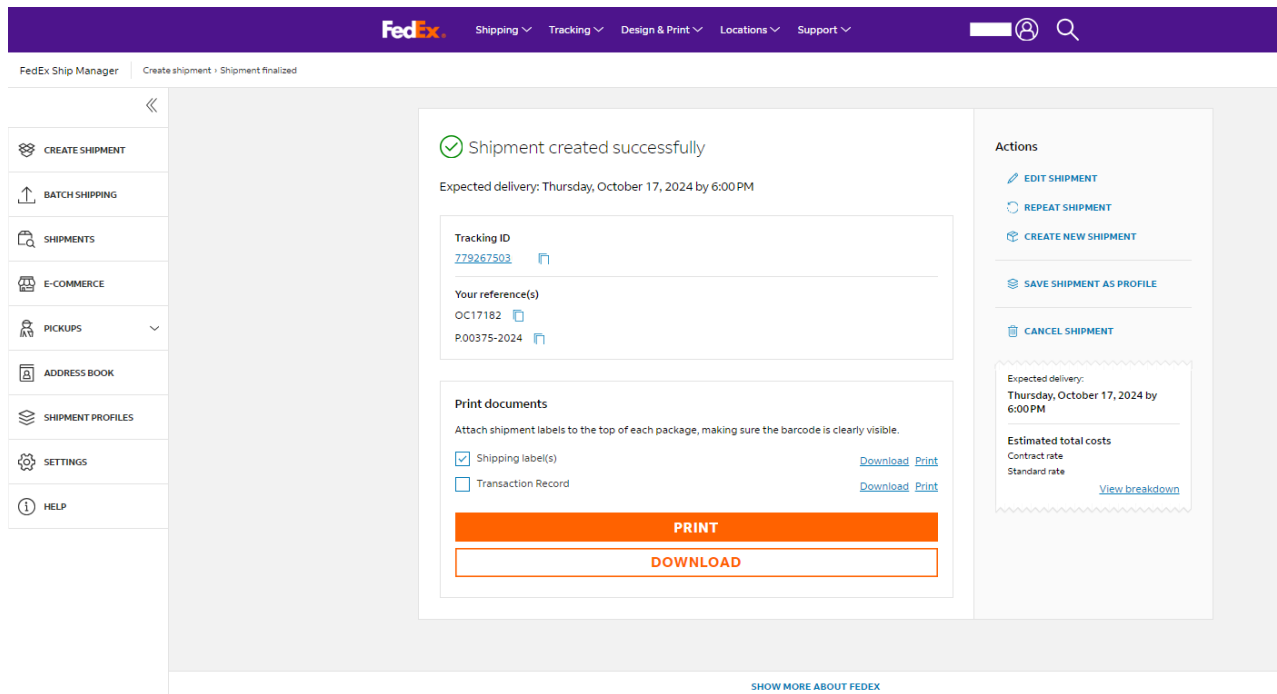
FedEx Shipping Tracking Design & Print Locations Support

FedEx Ship Manager | Create shipment › Shipment finalized

CREATE SHIPMENT
BATCH SHIPPING
SHIPMENTS
E-COMMERCE
PICKUPS
ADDRESS BOOK
SHIPMENT PROFILES
SETTINGS
HELP

Shipment created successfully

Expected delivery: Thursday, October 17, 2024 by 6:00 PM

Tracking ID
779267503

Your reference(s)
OC17182
P.00375-2024

Print documents
Attach shipment labels to the top of each package, making sure the barcode is clearly visible.

Shipping label(s) Download Print
Transaction Record Download Print

PRINT
DOWNLOAD

Actions
EDIT SHIPMENT
REPEAT SHIPMENT
CREATE NEW SHIPMENT
SAVE SHIPMENT AS PROFILE
CANCEL SHIPMENT

Expected delivery:
Thursday, October 17, 2024 by 6:00 PM

Estimated total costs
Contract rate
Standard rate
View breakdown

SHOW MORE ABOUT FEDEX